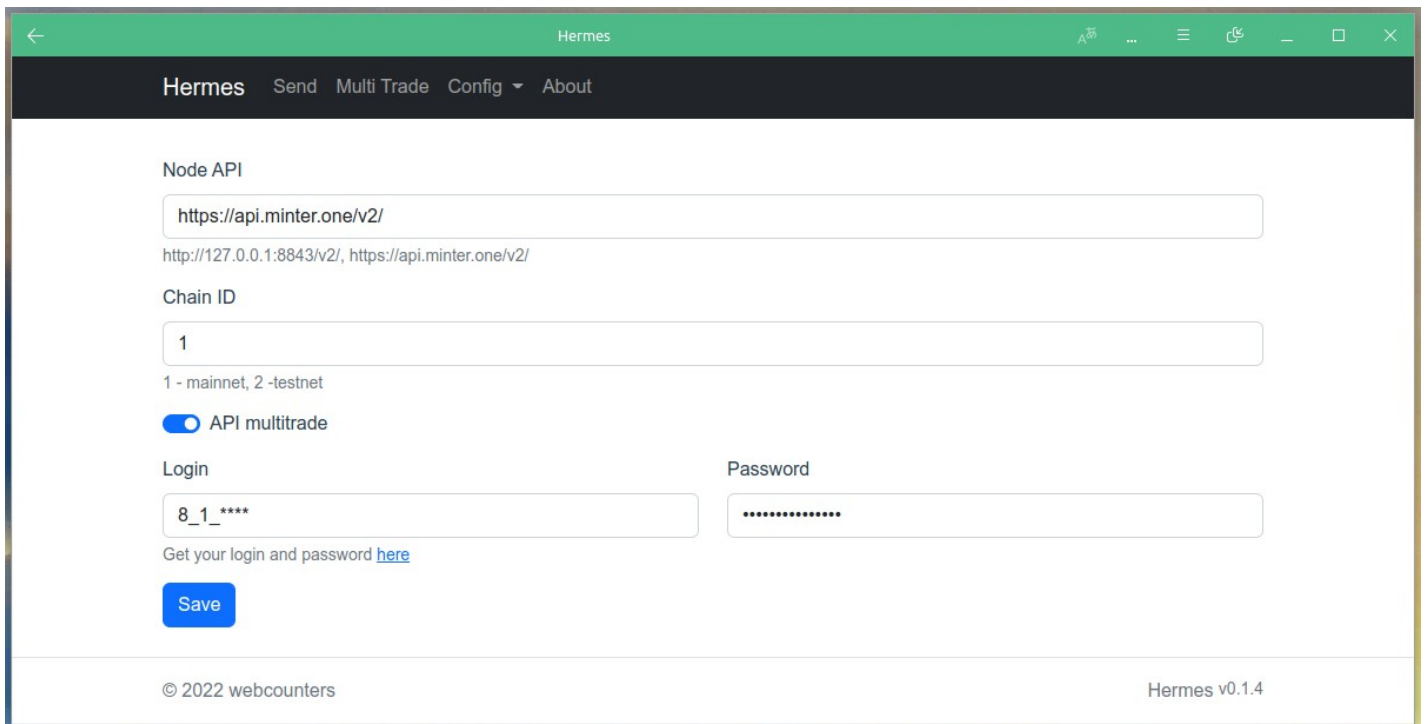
Hermes

Hermes Send Multi Trade Config About

Node API

https://api.minter.one/v2/

http://127.0.0.1:8843/v2/, https://api.minter.one/v2/

Chain ID

1

1 - mainnet, 2 -testnet

API multitrade

Login

8_1_****

Password

•••••••••••••••

Get your login and password here

Save

© 2022 webcounters

Hermes v0.1.4